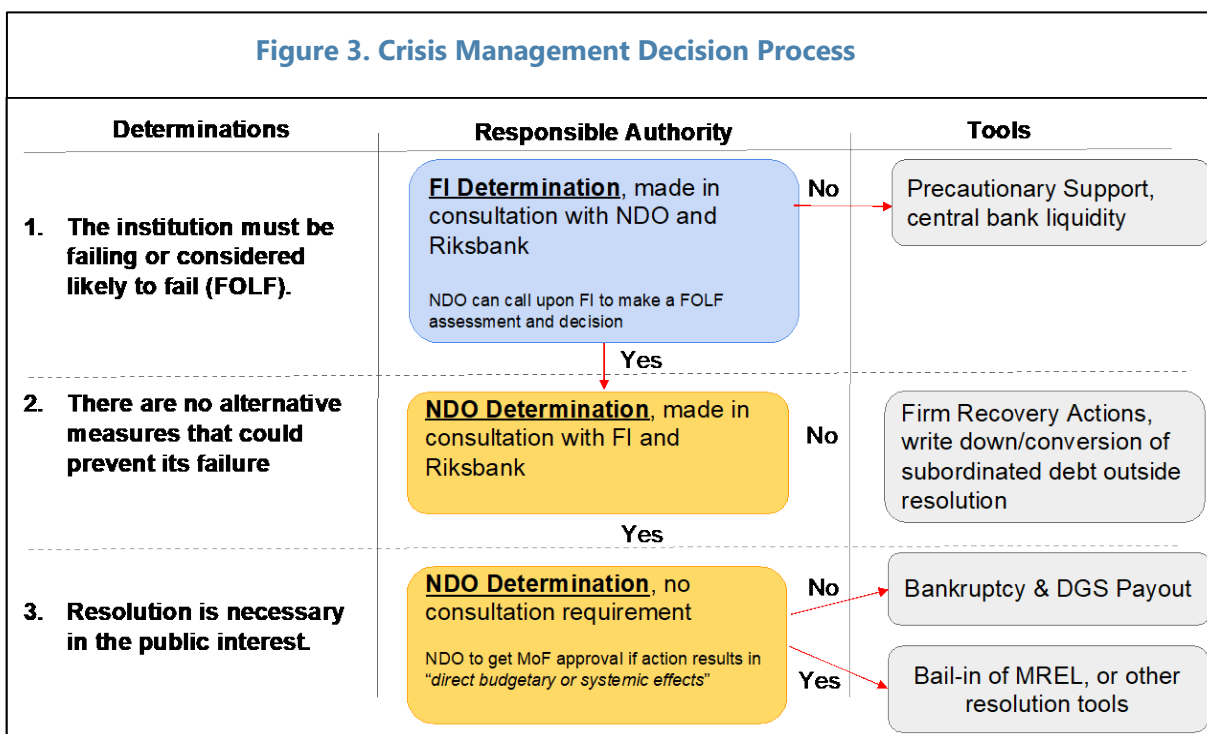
Figure 3. Crisis Management Decision Process

| Determinations | Responsible Authority | Tools |
|---|---|---|
| 1. The institution must be failing or considered likely to fail (FOLF). | **FI Determination**, made in consultation with NDO and Riksbank<br>NDO can call upon FI to make a FOLF assessment and decision | No → Precautionary Support, central bank liquidity |
| Yes | | |
| 2. There are no alternative measures that could prevent its failure | **NDO Determination**, made in consultation with FI and Riksbank | No → Firm Recovery Actions, write down/conversion of subordinated debt outside resolution |
| Yes | | |
| 3. Resolution is necessary in the public interest. | **NDO Determination**, no consultation requirement<br>NDO to get MoF approval if action results in "*direct budgetary or systemic effects*" | No → Bankruptcy & DGS Payout<br>Yes → Bail-in of MREL, or other resolution tools |